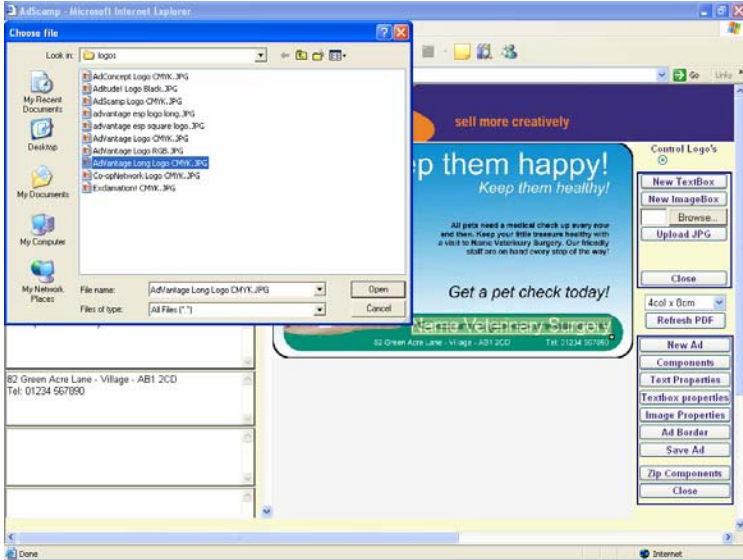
AdScamp - Microsoft Internet Explorer

Choose file

Look in: logos

My Recent Documents
Desktop
My Documents
My Computer
My Network Places

AdConcept Logo CMYK.JPG
Adtitude! Logo Black.JPG
AdScamp Logo CMYK.JPG
advantage esp logo long.JPG
advantage esp square logo.JPG
AdVantage Logo CMYK.JPG
AdVantage Logo RGB.JPG
AdVantage Long Logo CMYK.JPG
Co-opNetwork Logo CMYK.JPG
Exclamation! CMYK.JPG

File name: AdVantage Long Logo CMYK.JPG
Files of type: All Files (*.*)
Open
Cancel

Go Links

sell more creatively

p them happy!
Keep them healthy!

All pets need a medical check up every now and then. Keep your little treasure healthy with a visit to Name Veterinary Surgery. Our friendly staff are on hand every step of the way!

Get a pet check today!

Name Veterinary Surgery
82 Green Acre Lane - Village - AB1 2CD Tel: 01234 567890

82 Green Acre Lane - Village - AB1 2CD
Tel: 01234 567890

Control Logo's
New TextBox
New ImageBox
Browse...
Upload JPG
Close
4col x 8cm
Refresh PDF
New Ad
Components
Text Properties
Textbox properties
Image Properties
Ad Border
Save Ad
Zip Components
Close

Done
Internet